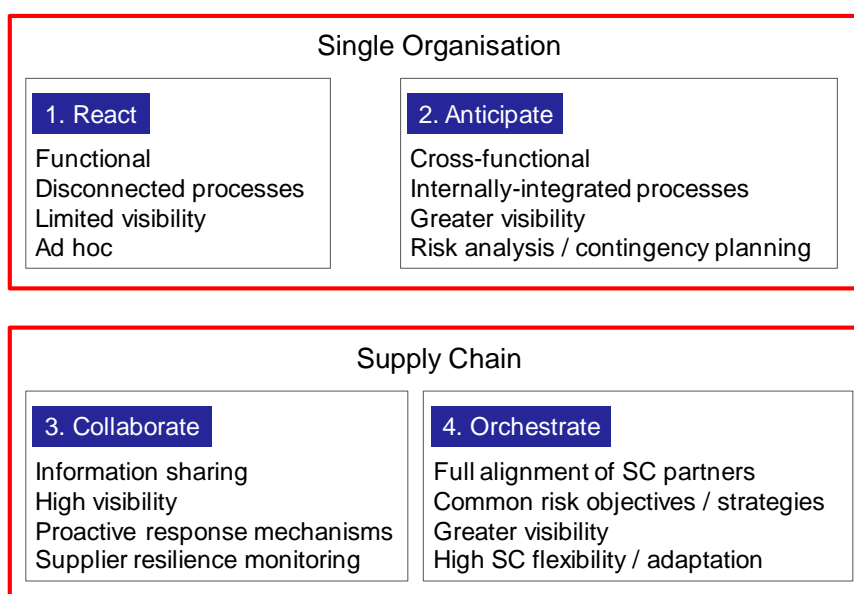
Single Organisation

1. React
Functional
Disconnected processes
Limited visibility
Ad hoc

2. Anticipate
Cross-functional
Internally-integrated processes
Greater visibility
Risk analysis / contingency planning

Supply Chain

3. Collaborate
Information sharing
High visibility
Proactive response mechanisms
Supplier resilience monitoring

4. Orchestrate
Full alignment of SC partners
Common risk objectives / strategies
Greater visibility
High SC flexibility / adaptation